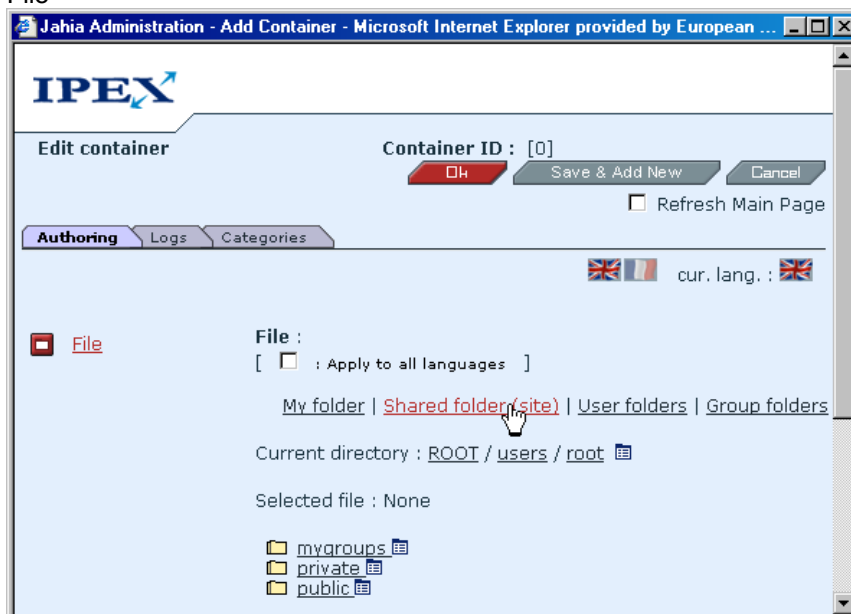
File

Jahia Administration - Add Container - Microsoft Internet Explorer provided by European ...

IPEX

Edit container

Container ID : [0]

Ok Save & Add New Cancel

Refresh Main Page

Authoring Logs Categories

cur. lang. :

File

File :

[ : Apply to all languages ]

My folder | Shared folder (site) | User folders | Group folders

Current directory : ROOT / users / root

Selected file : None

mygroups
private
public